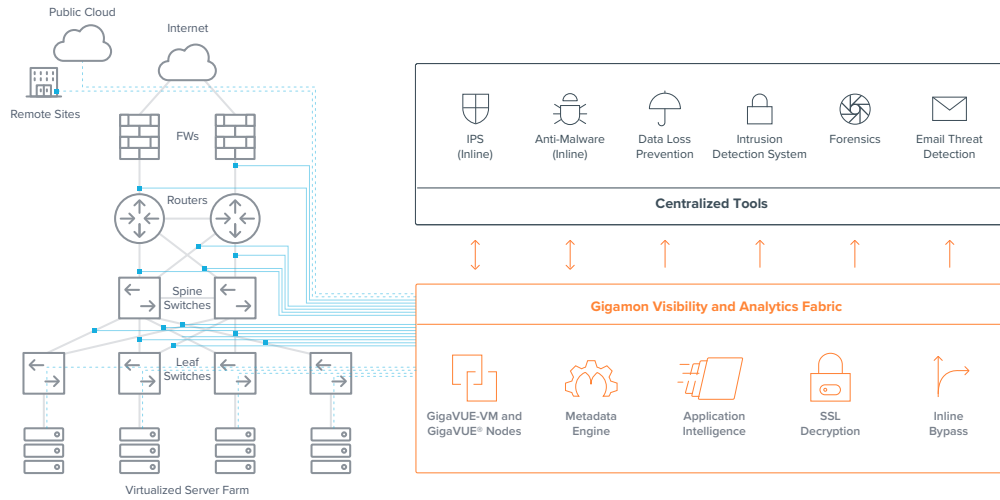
Public Cloud

Internet

Remote Sites

FWs

Routers

Spine Switches

Leaf Switches

Virtualized Server Farm

IPS (Inline)

Anti-Malware (Inline)

Data Loss Prevention

Intrusion Detection System

Forensics

Email Threat Detection

Centralized Tools

Gigamon Visibility and Analytics Fabric

GigaVUE-VM and GigaVUE® Nodes

Metadata Engine

Application Intelligence

SSL Decryption

Inline Bypass